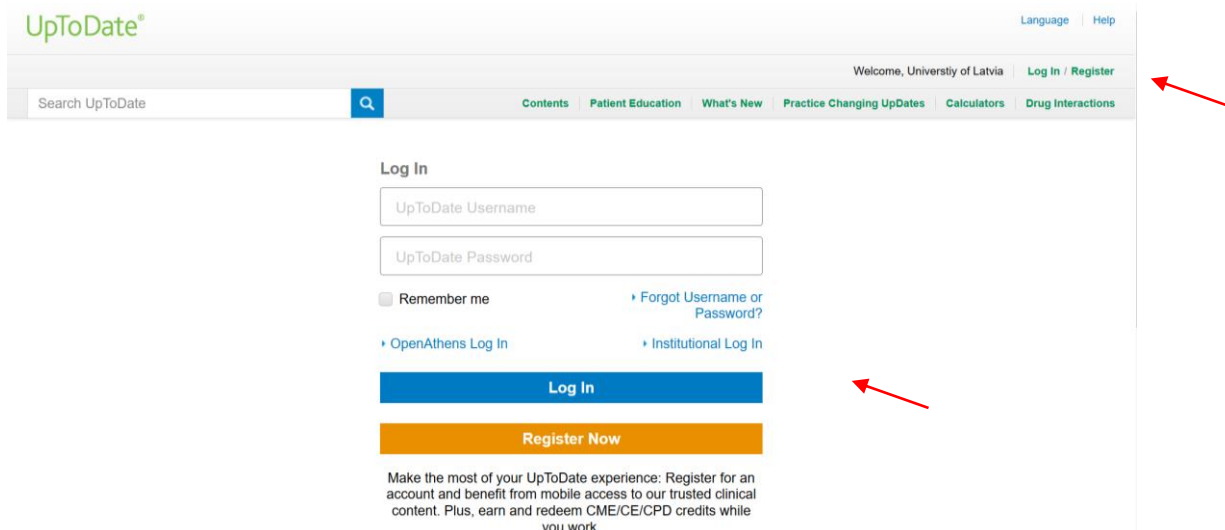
UpToDate®

Language | Help

Welcome, Universtiy of Latvia | Log In / Register

Search UpToDate

Contents | Patient Education | What's New | Practice Changing UpDates | Calculators | Drug Interactions

Log In

UpToDate Username

UpToDate Password

Remember me

Forgot Username or Password?

OpenAthens Log In

Institutional Log In

Log In

Register Now

Make the most of your UpToDate experience: Register for an account and benefit from mobile access to our trusted clinical content. Plus, earn and redeem CME/CE/CPD credits while you work.